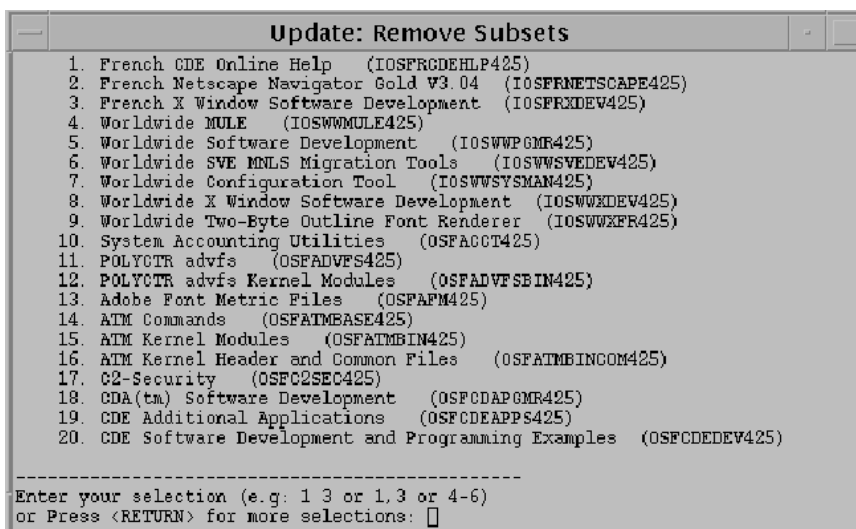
Update: Remove Subsets

1. French CDE Online Help (IOSFRCDEHLP425)
2. French Netscape Navigator Gold V3.04 (IOSFRNETSCAPE425)
3. French X Window Software Development (IOSFRXDEV425)
4. Worldwide MULE (IOSWWMULE425)
5. Worldwide Software Development (IOSWWPGMR425)
6. Worldwide SVE MNLS Migration Tools (IOSWWSVEDEV425)
7. Worldwide Configuration Tool (IOSWWSYSMAN425)
8. Worldwide X Window Software Development (IOSWWXDEV425)
9. Worldwide Two-Byte Outline Font Renderer (IOSWWXFR425)
10. System Accounting Utilities (OSFACCT425)
11. POLYCTR advfs (OSFADVFS425)
12. POLYCTR advfs Kernel Modules (OSFADVFSBIN425)
13. Adobe Font Metric Files (OSFAFM425)
14. ATM Commands (OSFATMBASE425)
15. ATM Kernel Modules (OSFATMBIN425)
16. ATM Kernel Header and Common Files (OSFATMBINCOM425)
17. C2-Security (OSFC2SEC425)
18. CDA(tm) Software Development (OSFCDAPGMR425)
19. CDE Additional Applications (OSFCDEAPPS425)
20. CDE Software Development and Programming Examples (OSFCDEDEV425)

------------------------------------------------
Enter your selection (e.g: 1 3 or 1,3 or 4-6)
or Press <RETURN> for more selections: